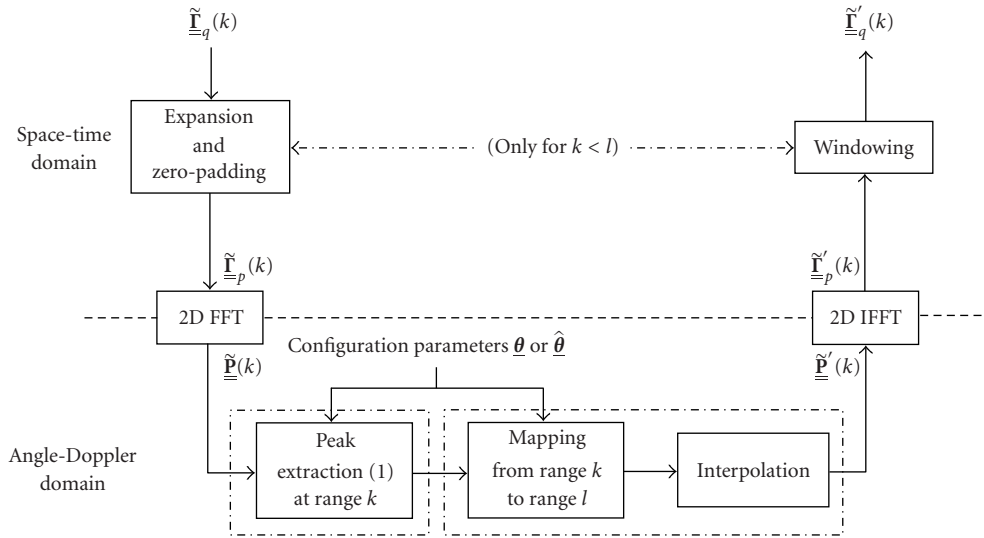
$\underline{\underline{\tilde{\boldsymbol{\Gamma}}}}_q(k)$

$\underline{\underline{\tilde{\boldsymbol{\Gamma}}}}_q'(k)$

Space-time domain

Expansion and zero-padding

(Only for $k < l$)

Windowing

$\underline{\underline{\tilde{\boldsymbol{\Gamma}}}}_p(k)$

$\underline{\underline{\tilde{\boldsymbol{\Gamma}}}}_p'(k)$

2D FFT

2D IFFT

Configuration parameters $\underline{\boldsymbol{\theta}}$ or $\hat{\underline{\boldsymbol{\theta}}}$

$\underline{\underline{\tilde{\mathbf{P}}}}(k)$

$\underline{\underline{\tilde{\mathbf{P}}}}'(k)$

Angle-Doppler domain

Peak extraction (1) at range $k$

Mapping from range $k$ to range $l$

Interpolation